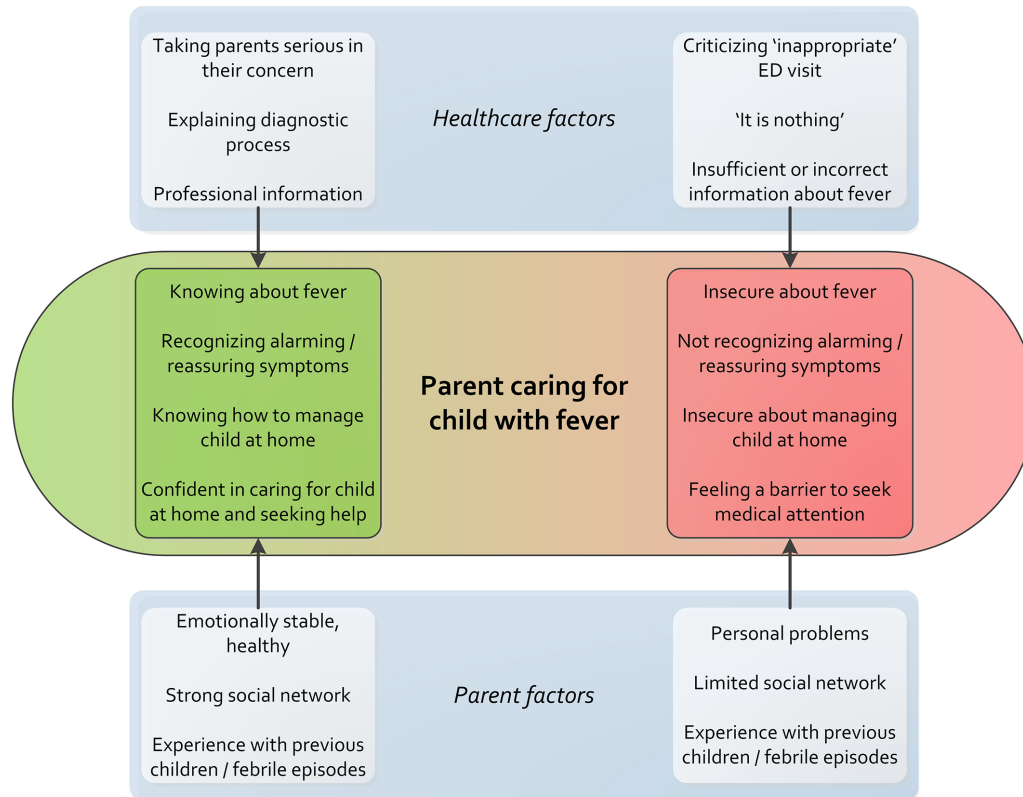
Taking parents serious in their concern

Explaining diagnostic process

Professional information

Healthcare factors

Criticizing ‘inappropriate’ ED visit

‘It is nothing’

Insufficient or incorrect information about fever

Knowing about fever

Recognizing alarming / reassuring symptoms

Knowing how to manage child at home

Confident in caring for child at home and seeking help

Parent caring for child with fever

Insecure about fever

Not recognizing alarming / reassuring symptoms

Insecure about managing child at home

Feeling a barrier to seek medical attention

Emotionally stable, healthy

Strong social network

Experience with previous children / febrile episodes

Parent factors

Personal problems

Limited social network

Experience with previous children / febrile episodes